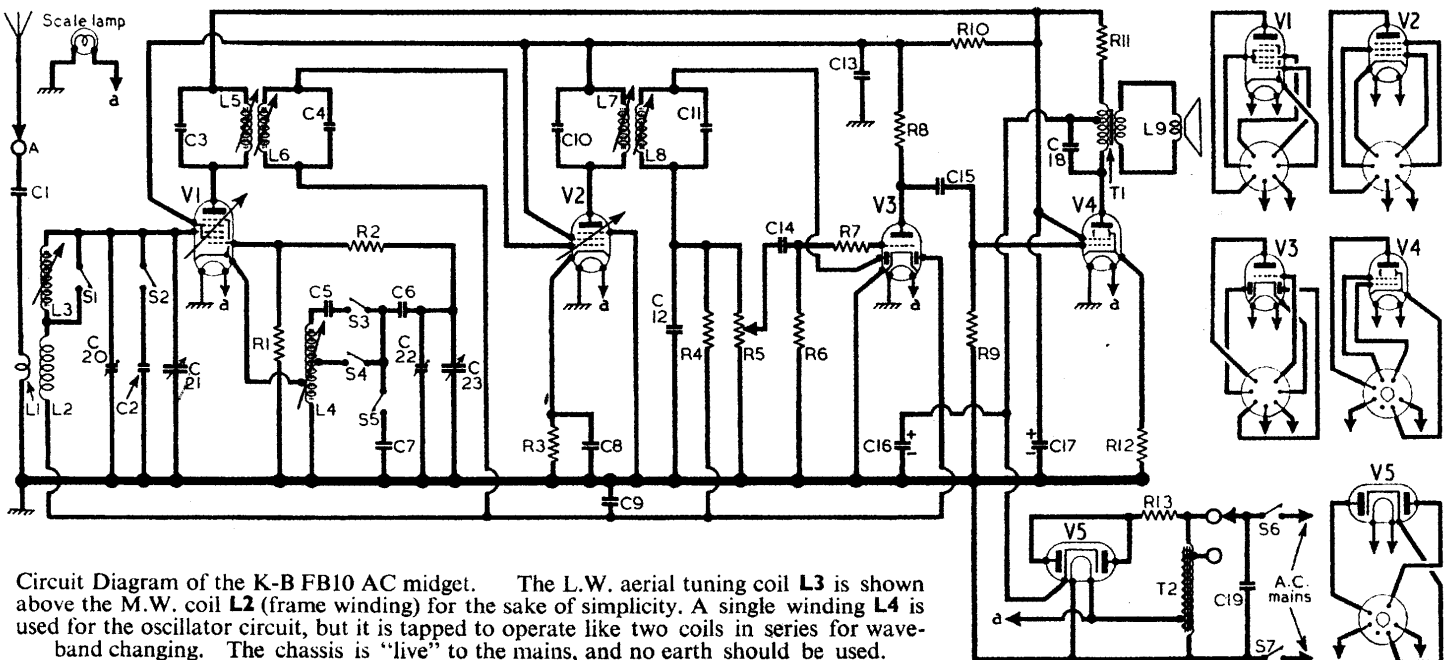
Scale lamp

a

A

C1

L1

L2

L3

S1

C 20

C2

S2

C 21

C3

L5

L6

C4

V1

a

R1

R2

L4

C5

S3

C6

S4

S5

C7

C 22

C 23

C10

L7

L8

C11

V2

a

C 12

R3

C8

R4

R5

C14

R6

C9

C13

R10

R8

C15

V3

R7

a

R9

C16

C17

R11

C 18

T1

L9

V4

a

R12

V5

R13

S6

T2

C19

A.C. mains

S7

a

V1

V2

V3

V4

V5

Circuit Diagram of the K-B FB10 AC midget. The L.W. aerial tuning coil L3 is shown above the M.W. coil L2 (frame winding) for the sake of simplicity. A single winding L4 is used for the oscillator circuit, but it is tapped to operate like two coils in series for waveband changing. The chassis is "live" to the mains, and no earth should be used.